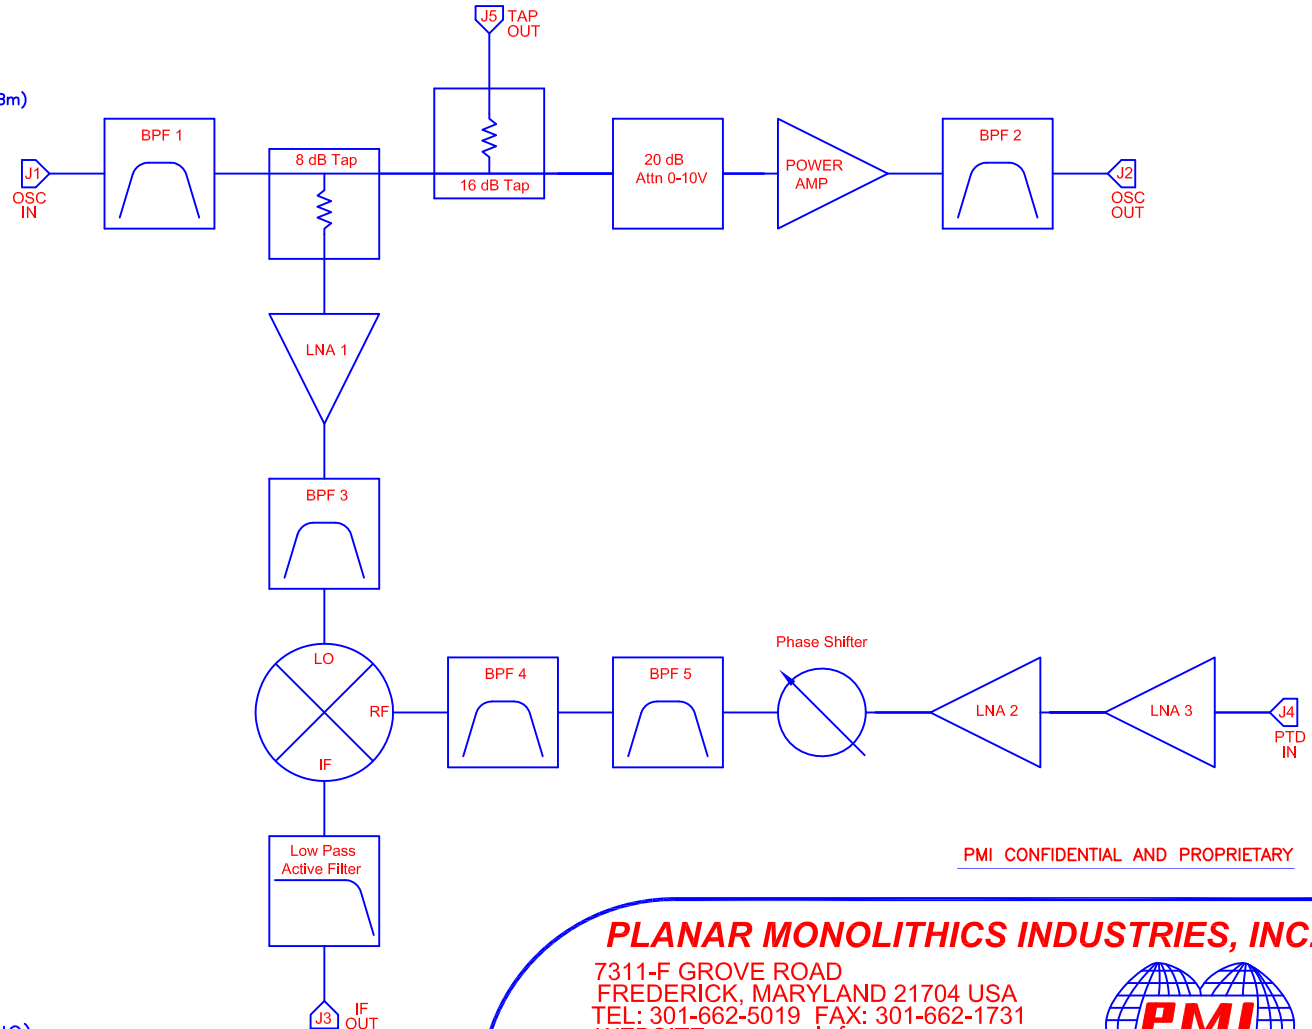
J5 TAP OUT

3m)

BPF 1

8 dB Tap

16 dB Tap

20 dB Attn 0-10V

POWER AMP

BPF 2

J1 OSC IN

J2 OSC OUT

LNA 1

BPF 3

LO

RF

IF

BPF 4

BPF 5

Phase Shifter

LNA 2

LNA 3

J4 PTD IN

Low Pass Active Filter

J3 IF OUT

PMI CONFIDENTIAL AND PROPRIETARY

PLANAR MONOLITHICS INDUSTRIES, INC

7311-F GROVE ROAD
FREDERICK, MARYLAND 21704 USA
TEL: 301-662-5019 FAX: 301-662-1731
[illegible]

PMI